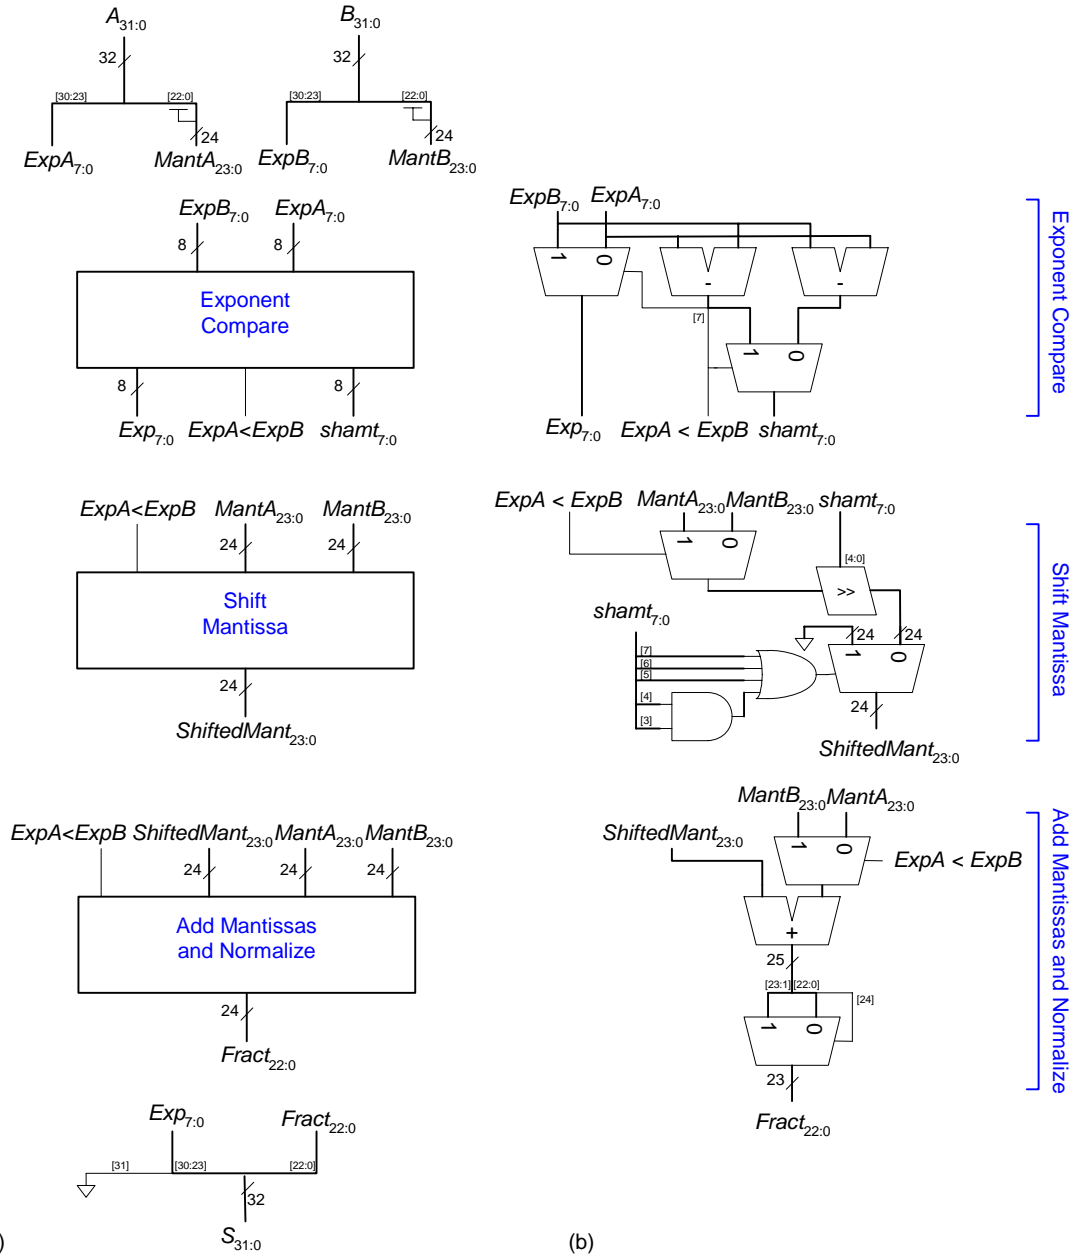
$A_{31:0}$ $B_{31:0}$
32 32
[30:23] [22:0] [30:23] [22:0]
24 24
$ExpA_{7:0}$ $MantA_{23:0}$ $ExpB_{7:0}$ $MantB_{23:0}$

$ExpB_{7:0}$ $ExpA_{7:0}$
8 8
Exponent Compare
8 8
$Exp_{7:0}$ ExpA<ExpB $shamt_{7:0}$

ExpA<ExpB $MantA_{23:0}$ $MantB_{23:0}$
24 24
Shift Mantissa
24
$ShiftedMant_{23:0}$

ExpA<ExpB $ShiftedMant_{23:0}$ $MantA_{23:0}$ $MantB_{23:0}$
24 24 24
Add Mantissas and Normalize
24
$Fract_{22:0}$

$Exp_{7:0}$ $Fract_{22:0}$
[31] [30:23] [22:0]
32
$S_{31:0}$
)

$ExpB_{7:0}$ $ExpA_{7:0}$
1 0
-
-
[7]
1 0
$Exp_{7:0}$ ExpA < ExpB $shamt_{7:0}$
Exponent Compare

ExpA < ExpB $MantA_{23:0}$ $MantB_{23:0}$ $shamt_{7:0}$
1 0
[4:0]
>>
$shamt_{7:0}$
24 24
[7]
[6]
[5]
1 0
[4]
[3]
24
$ShiftedMant_{23:0}$
Shift Mantissa

$MantB_{23:0}$ $MantA_{23:0}$
$ShiftedMant_{23:0}$
1 0
ExpA < ExpB
+
25
[23:1] [22:0]
[24]
1 0
23
$Fract_{22:0}$
Add Mantissas and Normalize

(b)